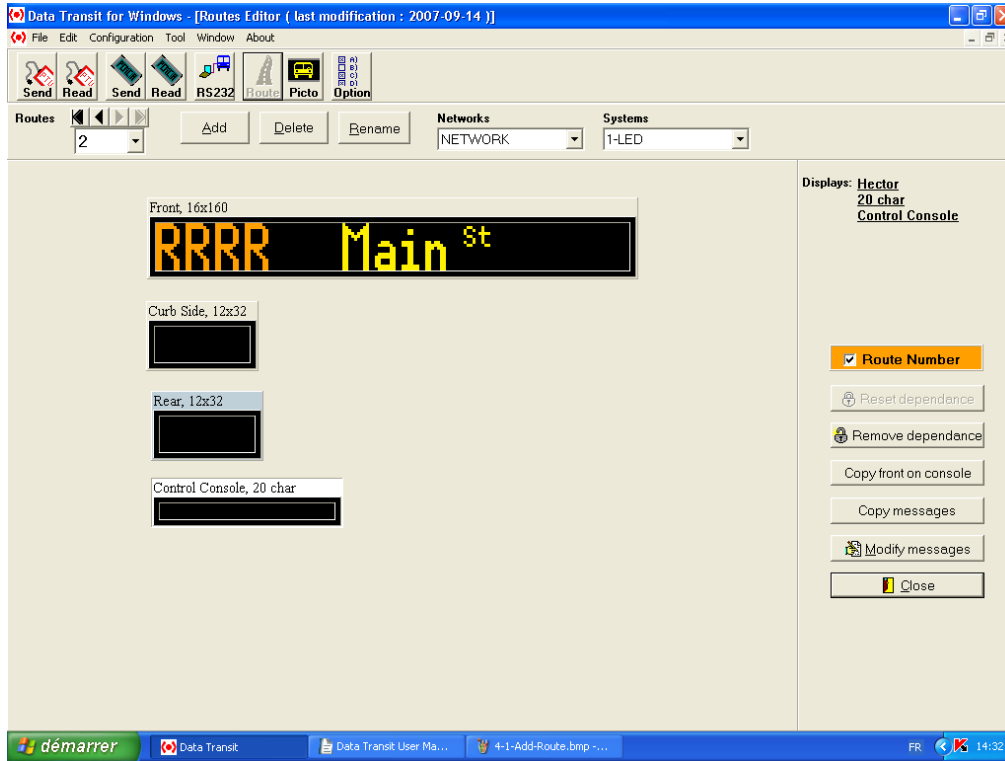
Data Transit for Windows - [Routes Editor ( last modification : 2007-09-14 )]

File Edit Configuration Tool Window About

Send Read Send Read RS232 Route Picto Option

Routes 2 Add Delete Rename Networks NETWORK Systems 1-LED

Displays: Hector
20 char
Control Console

Front, 16x160

RRRR Main St

Curb Side, 12x32

Rear, 12x32

Control Console, 20 char

Route Number

Reset dependance

Remove dependance

Copy front on console

Copy messages

Modify messages

Close

démarrer Data Transit Data Transit User Ma... 4-1-Add-Route.bmp -... FR 14:32